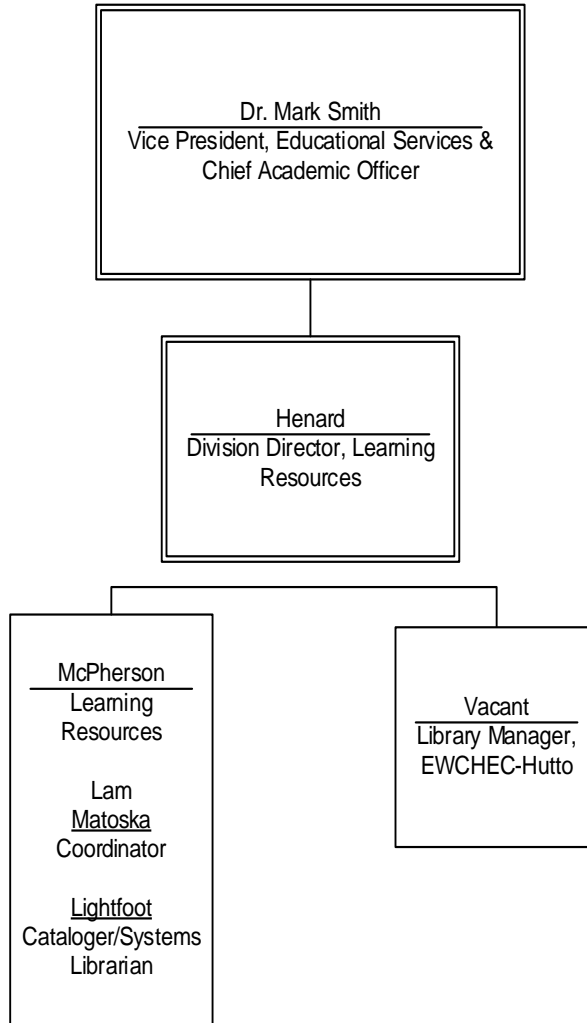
Dr. Mark Smith
Vice President, Educational Services & Chief Academic Officer

Henard
Division Director, Learning Resources

McPherson
Learning Resources

Lam
Matoska
Coordinator

Lightfoot
Cataloger/Systems Librarian

Vacant
Library Manager, EWCHEC-Hutto